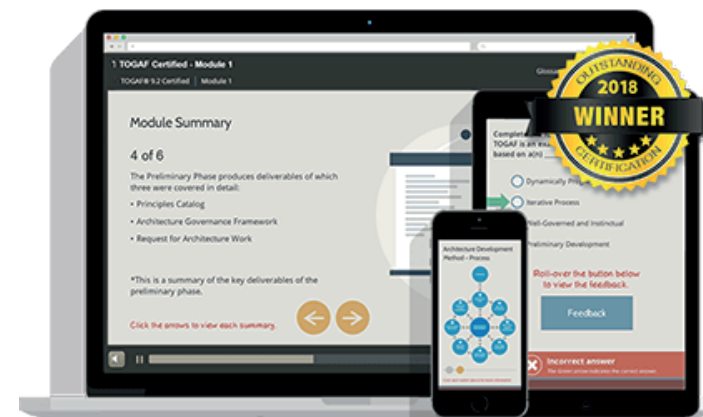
1 TOGAF Certified - Module 1

TOGAF® 9.2 Certified | Module 1

Glossa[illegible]

Module Summary

4 of 6

The Preliminary Phase produces deliverables of which three were covered in detail:

• Principles Catalog

• Architecture Governance Framework

• Request for Architecture Work

*This is a summary of the key deliverables of the preliminary phase.

Click the arrows to view each summary.

OUTSTANDING 2018 WINNER CERTIFICATION

Complet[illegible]
TOGAF is an ex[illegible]
based on a(n)

Dynamically Pro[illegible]

Iterative Process

Well-Governed and Instinctual

Preliminary Development

Roll-over the button below to view the feedback.

Feedback

Incorrect answer

The green arrow indicates the correct answer.

Architecture Development Method - Process